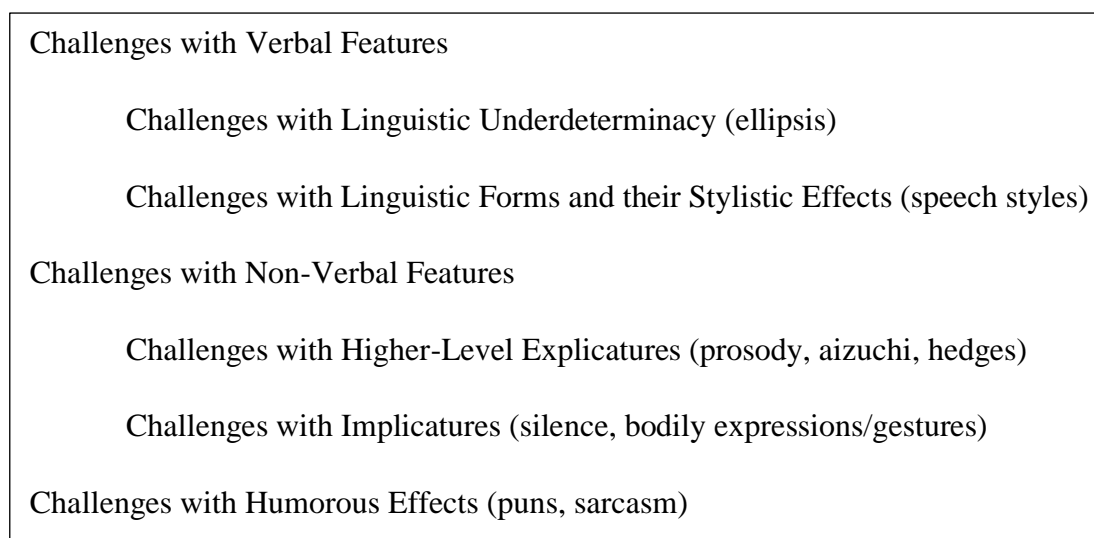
Challenges with Verbal Features

Challenges with Linguistic Underdeterminacy (ellipsis)

Challenges with Linguistic Forms and their Stylistic Effects (speech styles)

Challenges with Non-Verbal Features

Challenges with Higher-Level Explicatures (prosody, aizuchi, hedges)

Challenges with Implicatures (silence, bodily expressions/gestures)

Challenges with Humorous Effects (puns, sarcasm)